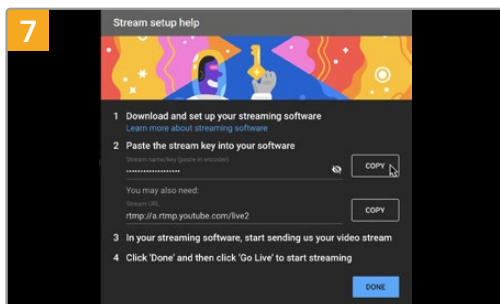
7

Stream setup help

1 Download and set up your streaming software
Learn more about streaming software

2 Paste the stream key into your software
Stream name/key (paste in encoder)
····················
COPY

You may also need:
Stream URL
rtmp://a.rtmp.youtube.com/live2
COPY

3 In your streaming software, start sending us your video stream

4 Click 'Done' and then click 'Go Live' to start streaming

DONE